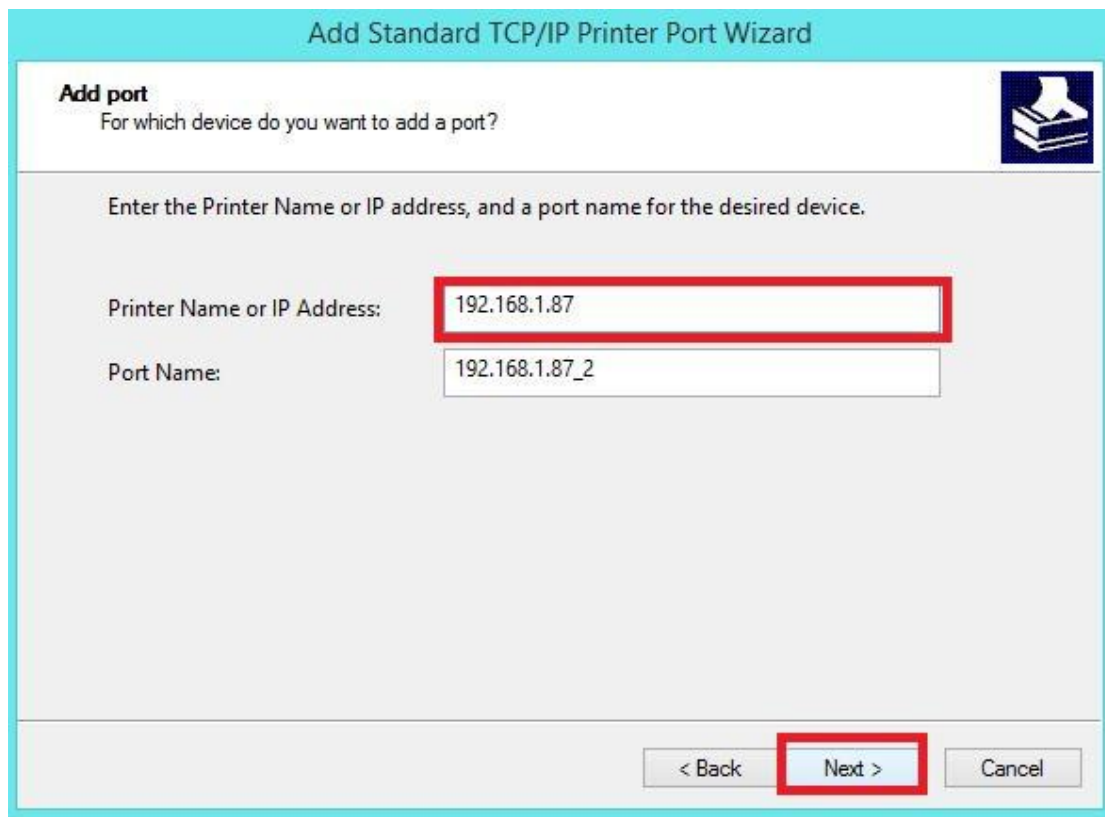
Add Standard TCP/IP Printer Port Wizard

Add port
For which device do you want to add a port?

Enter the Printer Name or IP address, and a port name for the desired device.

Printer Name or IP Address: 192.168.1.87

Port Name: 192.168.1.87_2

< Back
Next >
Cancel